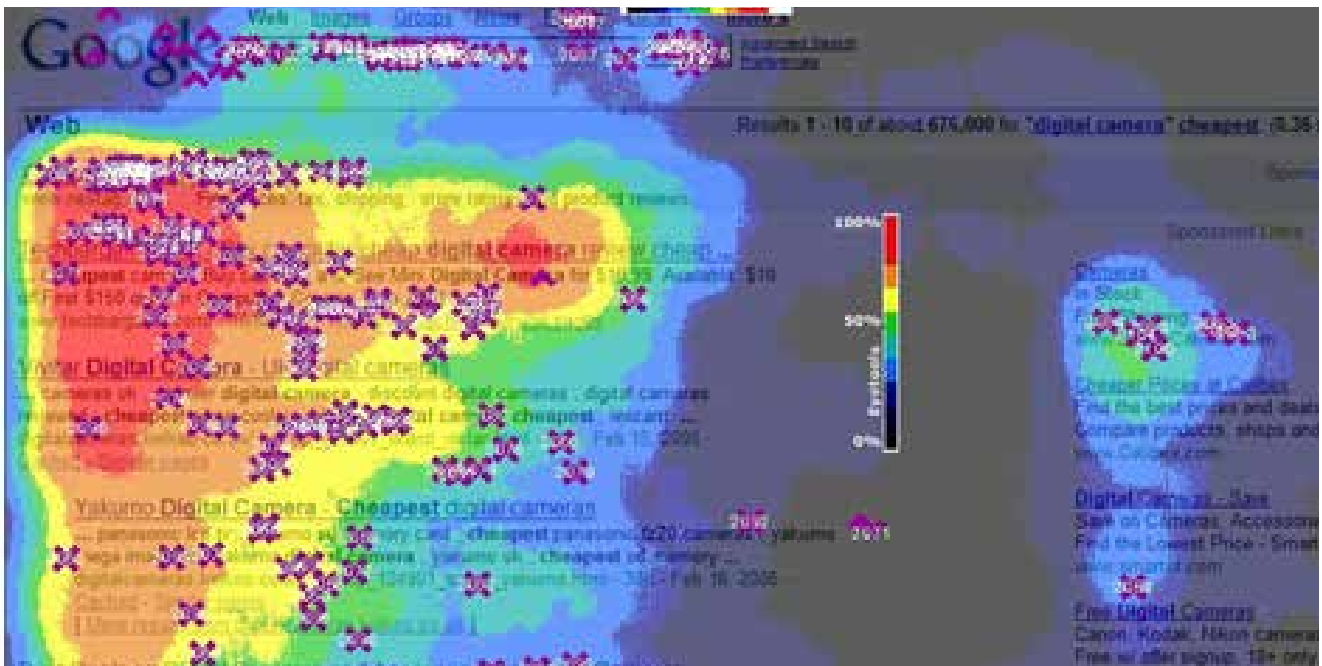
Google

Web Images Groups News

Advanced Search
Preferences

Web

Results 1 - 10 of about 676,000 for "digital camera" cheapest. (0.36 s

Sponsored Links

100%

50%

Fixations

0%

Vivitar Digital Camera - UK digital cameras

... cameras uk ... digital camera ... digital cameras ... digital cameras

... cheapest ... digital camera cheapest ... webcam ...

Feb 15, 2006

Yakumo Digital Camera - Cheapest digital cameras

... panasonic ... cheapest panasonic ... camera ... yakumo

... digital camera ... yakumo uk ... cheapest ... memory ...

Feb 16, 2006

Cameras
In Stock

Cheaper Prices at Ciao
Find the best prices and deals
Compare products, shops and
www.Ciao.com

Digital Cameras - Save
Save on Cameras, Accessories
Find the Lowest Price - Smart
www.smarter.com

Free Digital Cameras
Canon, Kodak, Nikon cameras
Free w/ offer signup. 18+ only